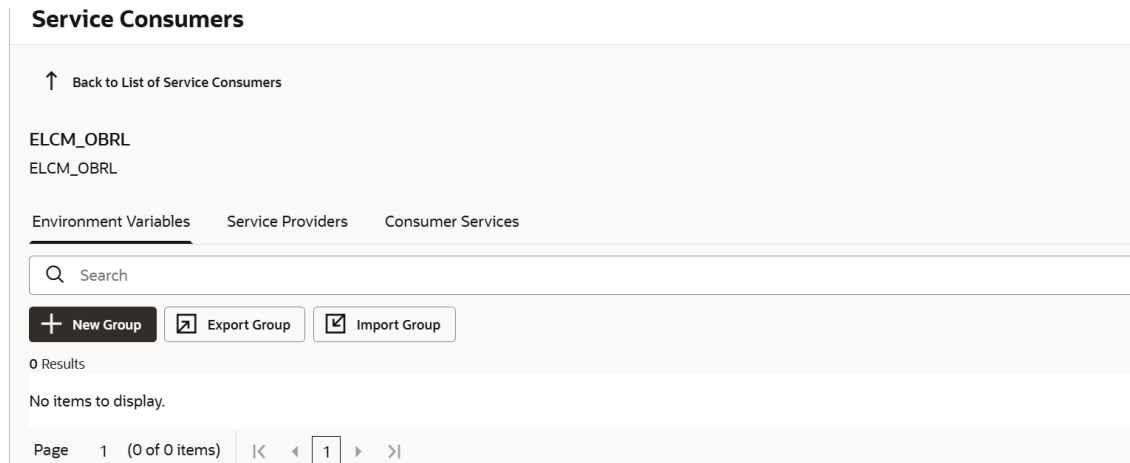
Service Consumers

Back to List of Service Consumers

ELCM_OBRL

ELCM_OBRL

Environment Variables Service Providers Consumer Services

Search

New Group Export Group Import Group

0 Results

No items to display.

Page 1 (0 of 0 items) |< < 1 > >|